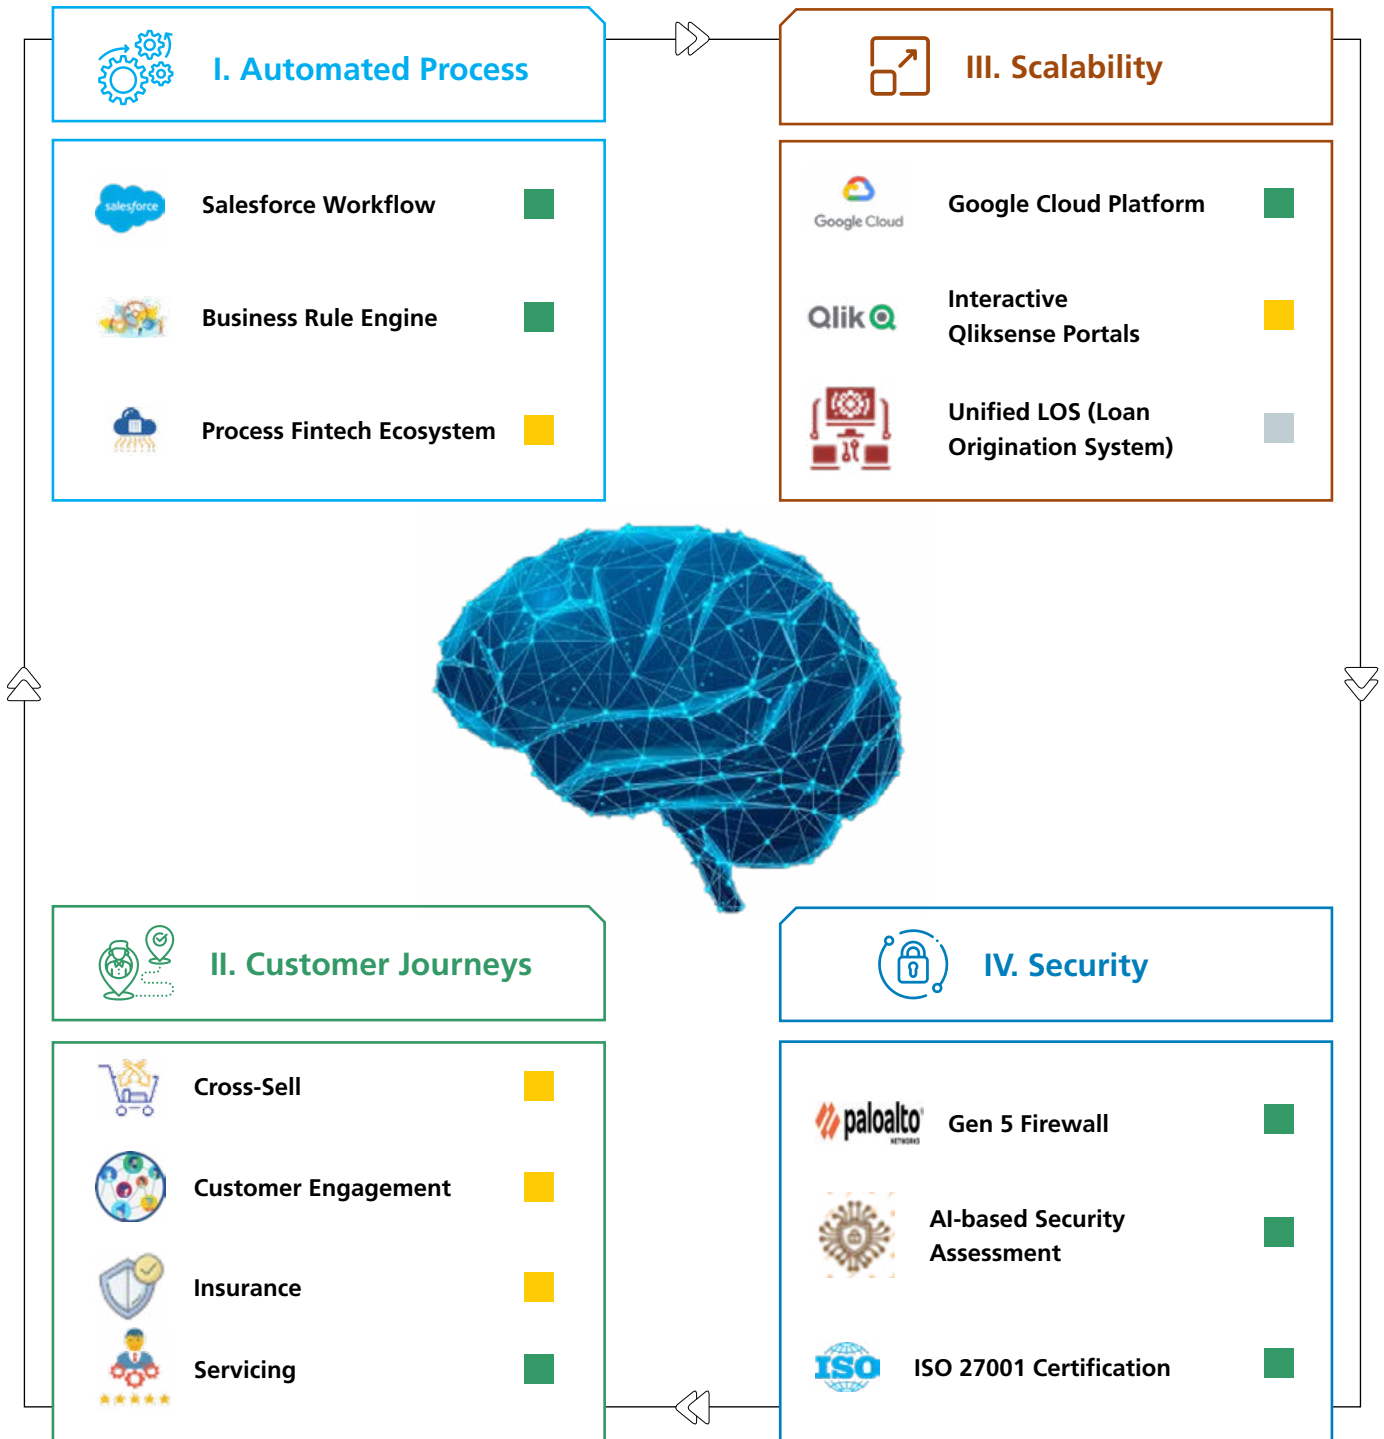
I. Automated Process

salesforce Salesforce Workflow

Business Rule Engine

Process Fintech Ecosystem

III. Scalability

Google Cloud Google Cloud Platform

Qlik Interactive Qliksense Portals

Unified LOS (Loan Origination System)

II. Customer Journeys

Cross-Sell

Customer Engagement

Insurance

Servicing

IV. Security

paloalto NETWORKS Gen 5 Firewall

AI-based Security Assessment

ISO ISO 27001 Certification